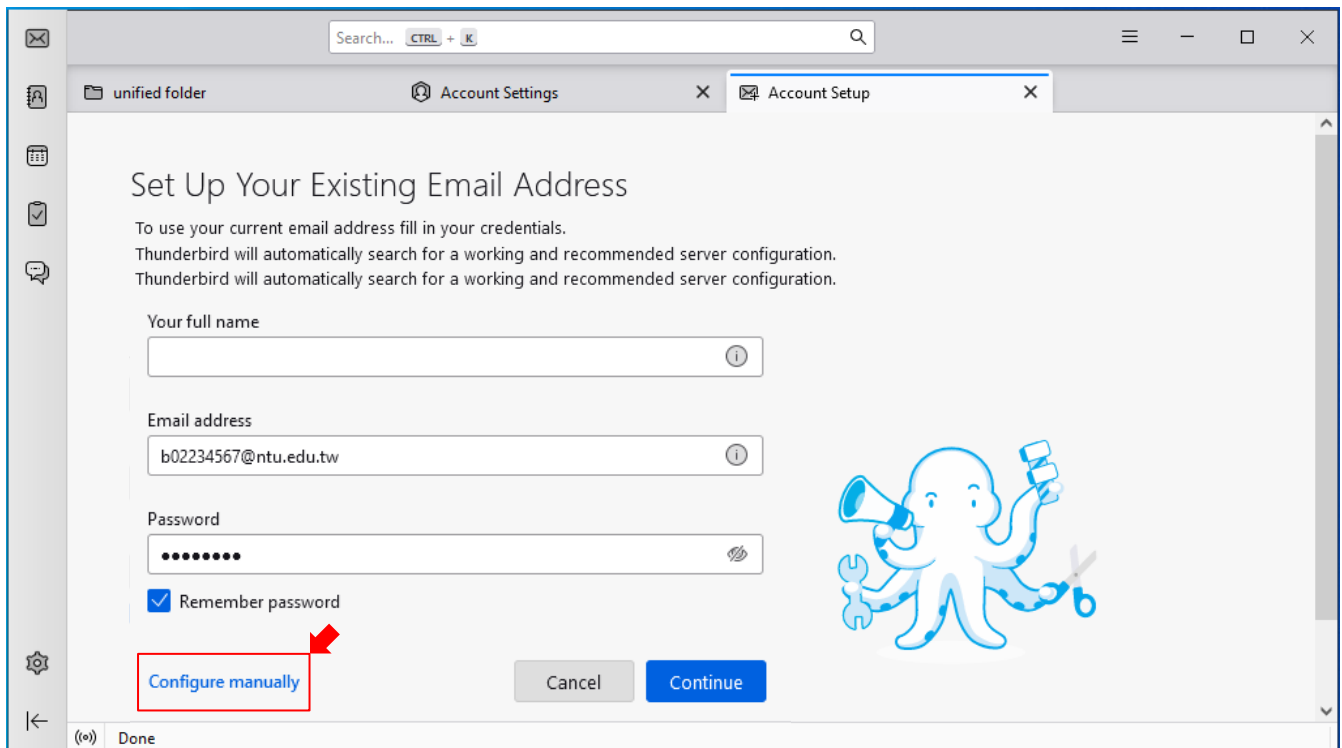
Search... CTRL + K

unified folder

Account Settings

Account Setup

Set Up Your Existing Email Address

To use your current email address fill in your credentials.
Thunderbird will automatically search for a working and recommended server configuration.
Thunderbird will automatically search for a working and recommended server configuration.

Your full name

Email address

b02234567@ntu.edu.tw

Password

••••••••

Remember password

Configure manually

Cancel

Continue

Done